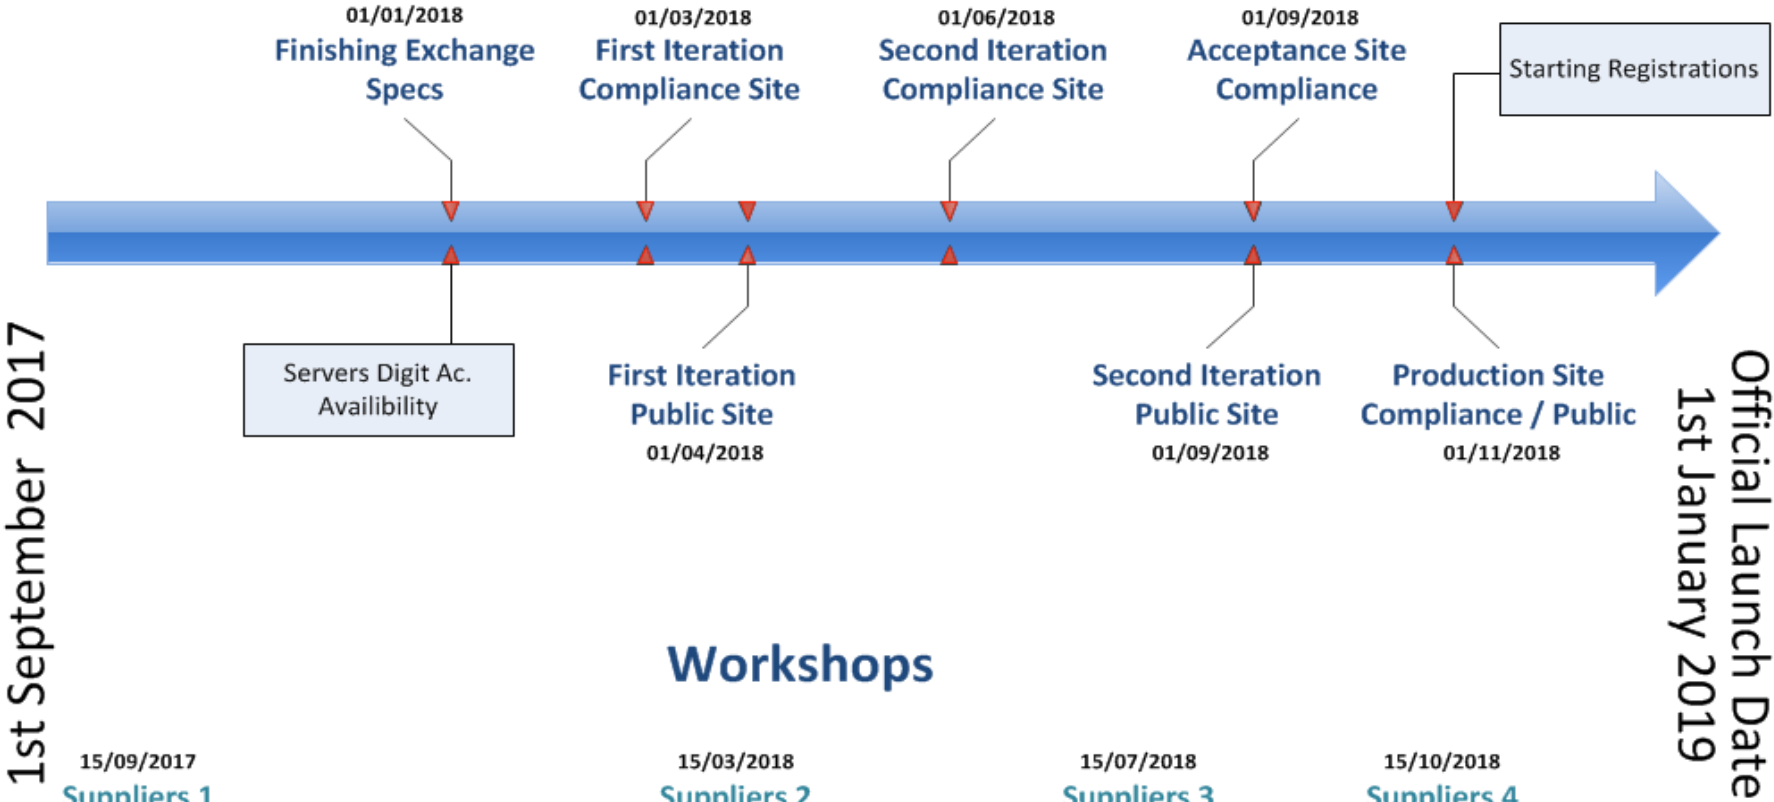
01/01/2018
Finishing Exchange Specs

01/03/2018
First Iteration Compliance Site

01/06/2018
Second Iteration Compliance Site

01/09/2018
Acceptance Site Compliance

Starting Registrations

1st September 2017

Servers Digit Ac. Availibility

First Iteration Public Site
01/04/2018

Second Iteration Public Site
01/09/2018

Production Site Compliance / Public
01/11/2018

Official Launch Date
1st January 2019

Workshops

15/09/2017
Suppliers 1

15/03/2018
Suppliers 2

15/07/2018
Suppliers 3

15/10/2018
Suppliers 4